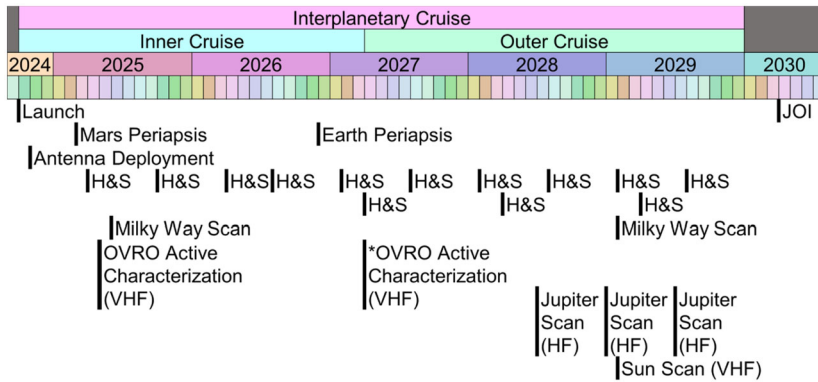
Interplanetary Cruise

Inner Cruise

Outer Cruise

| 2024 | 2025 | 2026 | 2027 | 2028 | 2029 | 2030 |
|---|---|---|---|---|---|---|

Launch

JOI

Mars Periapsis

Earth Periapsis

Antenna Deployment

H&S H&S H&S H&S H&S H&S H&S H&S H&S H&S

H&S H&S H&S

Milky Way Scan

Milky Way Scan

OVRO Active Characterization (VHF)

*OVRO Active Characterization (VHF)

Jupiter Scan (HF)

Jupiter Scan (HF)

Jupiter Scan (HF)

Sun Scan (VHF)